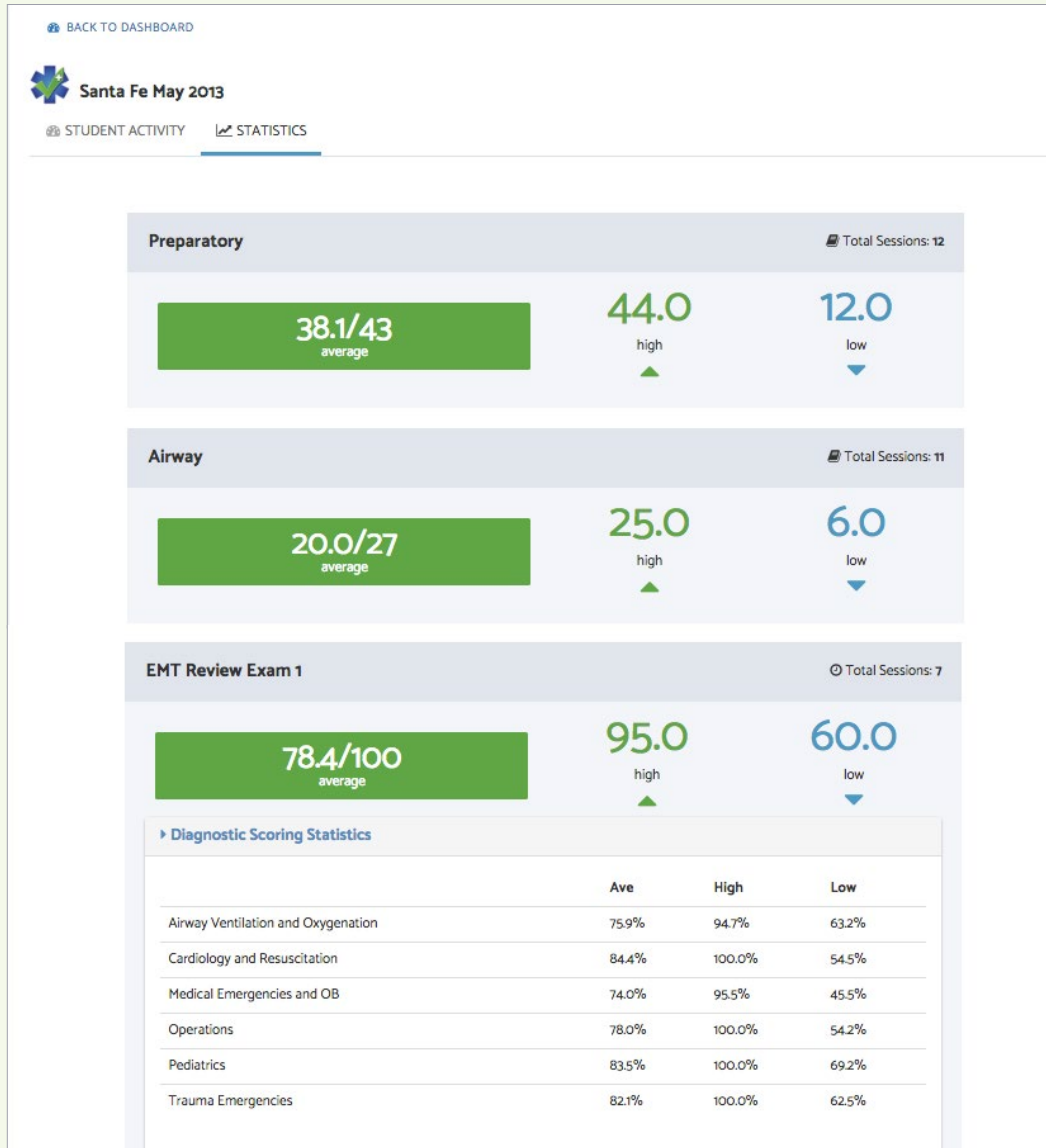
BACK TO DASHBOARD

Santa Fe May 2013

STUDENT ACTIVITY   STATISTICS

Preparatory   Total Sessions: 12

38.1/43
average

44.0
high

12.0
low

Airway   Total Sessions: 11

20.0/27
average

25.0
high

6.0
low

EMT Review Exam 1   Total Sessions: 7

78.4/100
average

95.0
high

60.0
low

Diagnostic Scoring Statistics

| | Ave | High | Low |
|---|---|---|---|
| Airway Ventilation and Oxygenation | 75.9% | 94.7% | 63.2% |
| Cardiology and Resuscitation | 84.4% | 100.0% | 54.5% |
| Medical Emergencies and OB | 74.0% | 95.5% | 45.5% |
| Operations | 78.0% | 100.0% | 54.2% |
| Pediatrics | 83.5% | 100.0% | 69.2% |
| Trauma Emergencies | 82.1% | 100.0% | 62.5% |